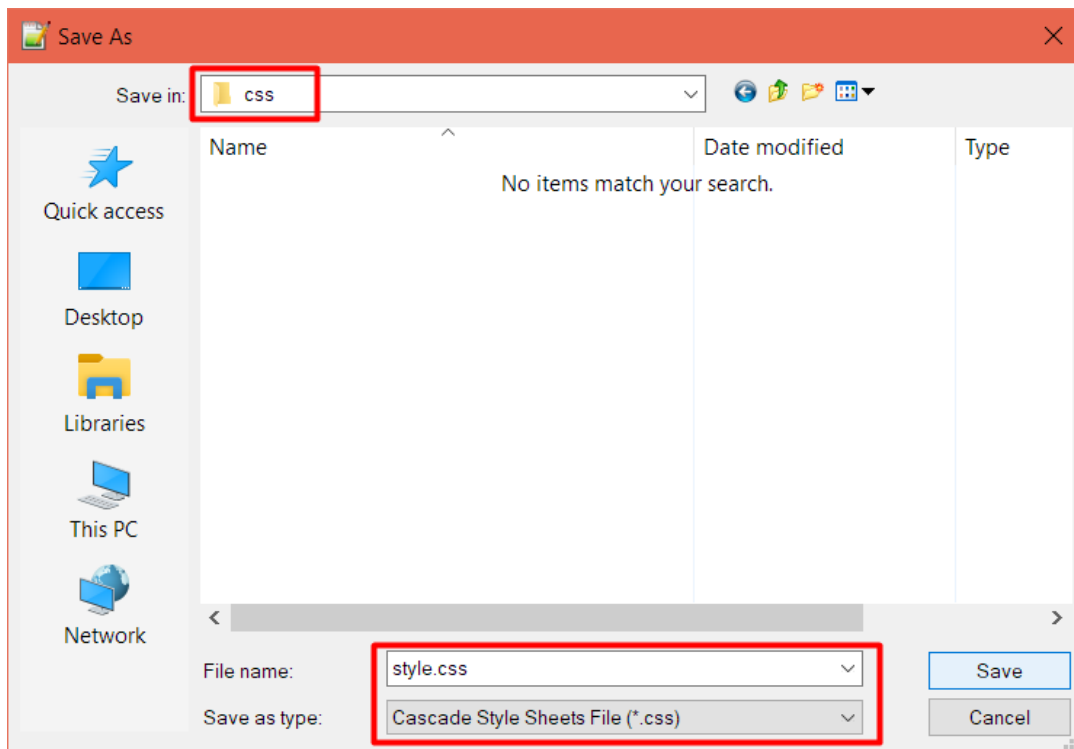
Save As

Save in: css

Quick access
Desktop
Libraries
This PC
Network

Name
Date modified
Type
No items match your search.

File name: style.css
Save as type: Cascade Style Sheets File (*.css)

Save
Cancel